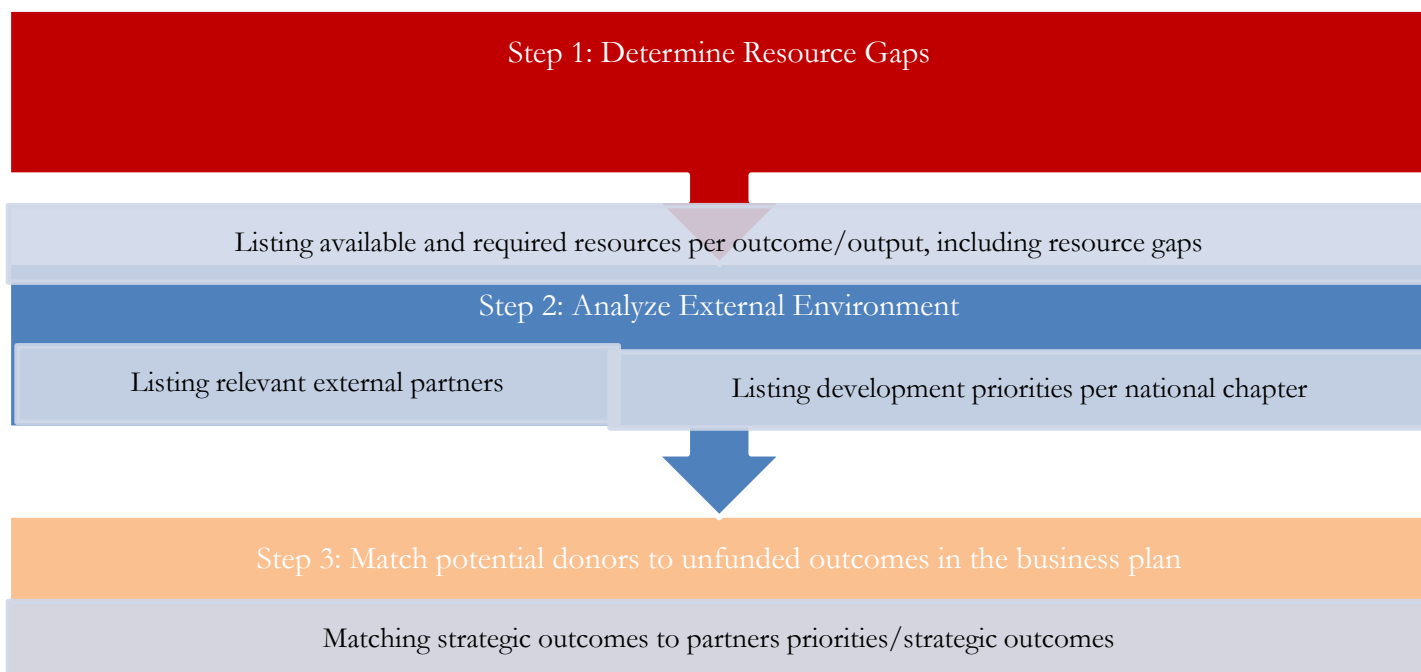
Step 1: Determine Resource Gaps

Listing available and required resources per outcome/output, including resource gaps

Step 2: Analyze External Environment

Listing relevant external partners

Listing development priorities per national chapter

Step 3: Match potential donors to unfunded outcomes in the business plan

Matching strategic outcomes to partners priorities/strategic outcomes